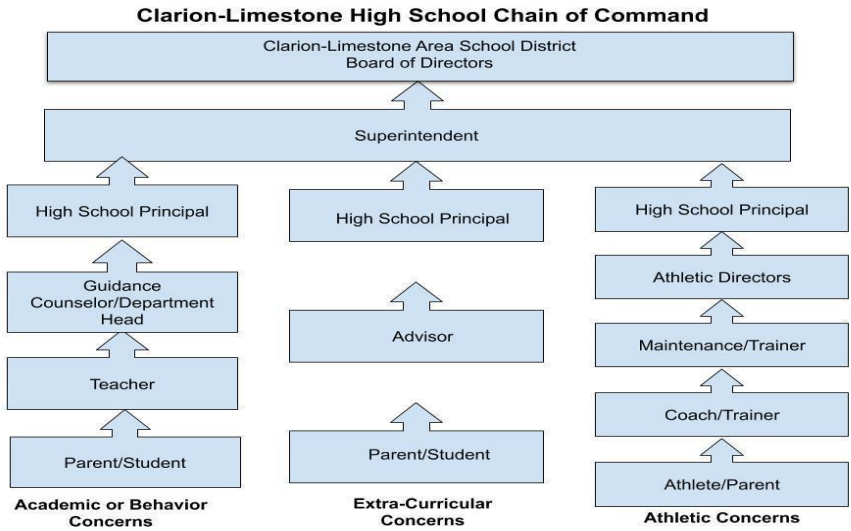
Clarion-Limestone High School Chain of Command

Clarion-Limestone Area School District
Board of Directors

Superintendent

High School Principal

Guidance Counselor/Department Head

Teacher

Parent/Student

Academic or Behavior Concerns

High School Principal

Advisor

Parent/Student

Extra-Curricular Concerns

High School Principal

Athletic Directors

Maintenance/Trainer

Coach/Trainer

Athlete/Parent

Athletic Concerns